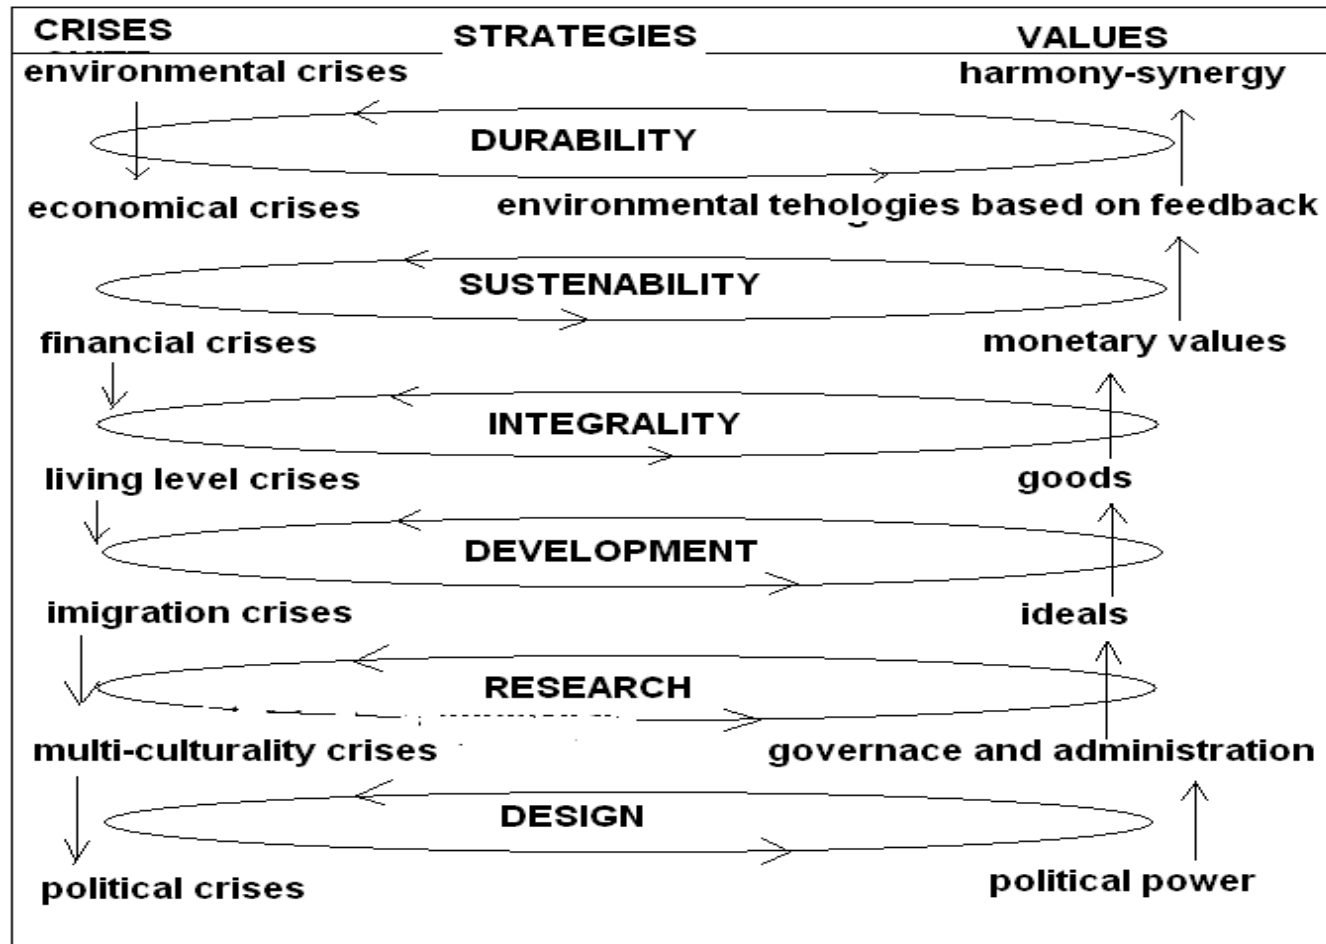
CRISES

STRATEGIES

VALUES

environmental crises

harmony-synergy

DURABILITY

economical crises

environmental tehologies based on feedback

SUSTENABILITY

financial crises

monetary values

INTEGRALITY

living level crises

goods

DEVELOPMENT

imigration crises

ideals

RESEARCH

multi-culturality crises

governace and administration

DESIGN

political crises

political power